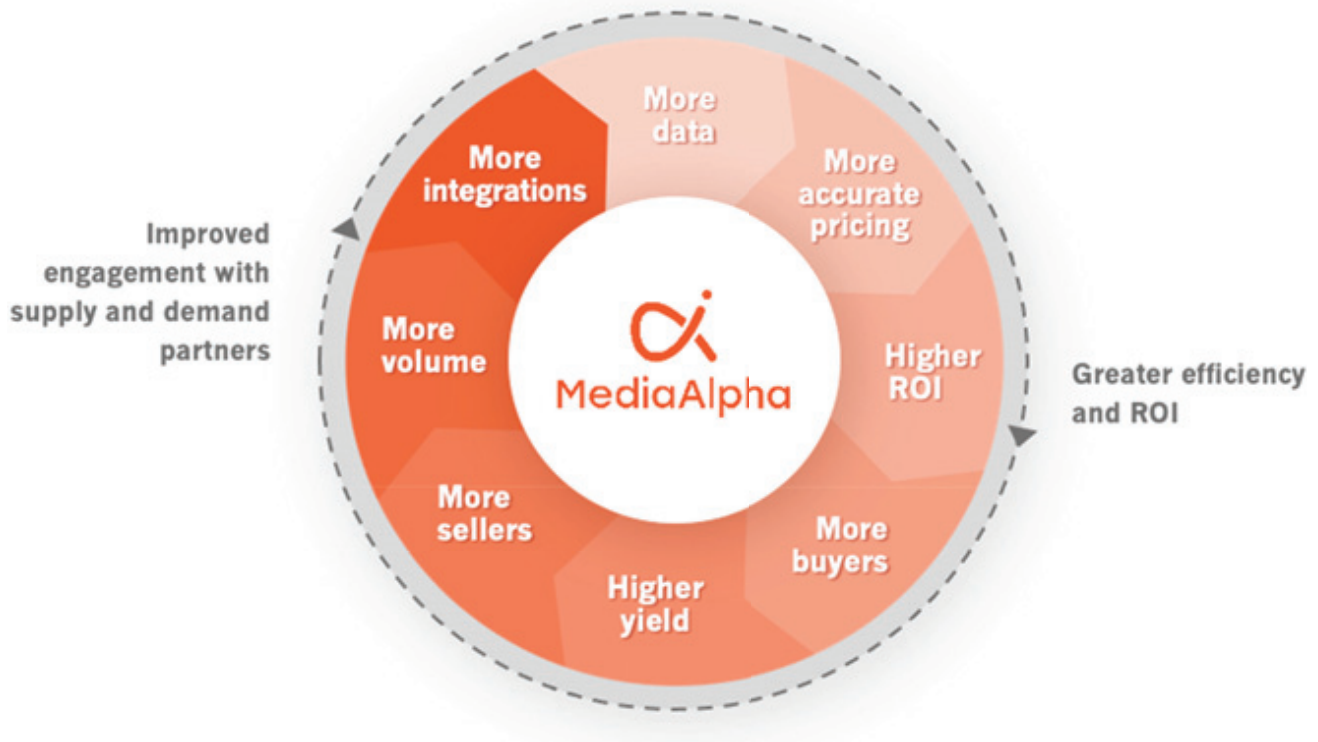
Improved engagement with supply and demand partners

More integrations

More data

More accurate pricing

Higher ROI

More buyers

Higher yield

More sellers

More volume

MediaAlpha

Greater efficiency and ROI